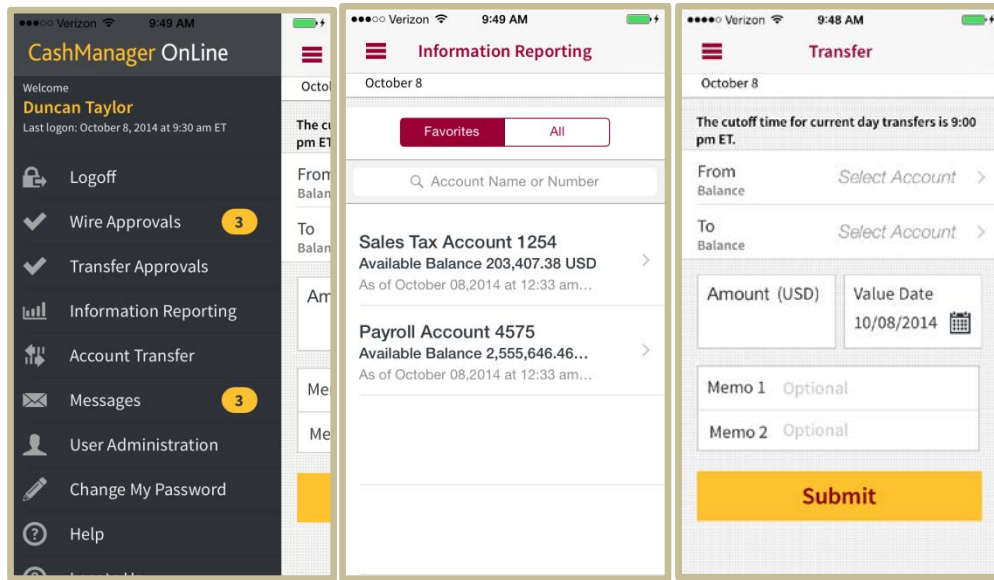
●●●○○ Verizon 9:49 AM

CashManager OnLine

Welcome
Duncan Taylor
Last logon: October 8, 2014 at 9:30 am ET

Logoff
Wire Approvals 3
Transfer Approvals
Information Reporting
Account Transfer
Messages 3
User Administration
Change My Password
Help

Octo
The cu pm ET
From Balan
To Balan
Am
Me
Me

●●●○○ Verizon 9:49 AM

Information Reporting

October 8

Favorites | All

Account Name or Number

Sales Tax Account 1254
Available Balance 203,407.38 USD
As of October 08,2014 at 12:33 am...

Payroll Account 4575
Available Balance 2,555,646.46...
As of October 08,2014 at 12:33 am...

●●●●○ Verizon 9:48 AM

Transfer

October 8

The cutoff time for current day transfers is 9:00 pm ET.

From
Balance
Select Account

To
Balance
Select Account

Amount (USD)

Value Date
10/08/2014

Memo 1 Optional

Memo 2 Optional

Submit